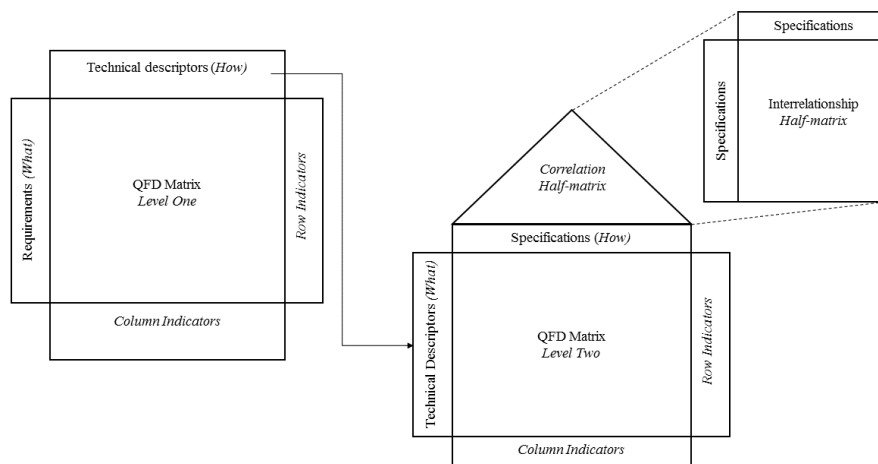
Technical descriptors (How)

Requirements (What)

QFD Matrix
Level One

Row Indicators

Column Indicators

Correlation
Half-matrix

Specifications

Specifications

Interrelationship
Half-matrix

Specifications (How)

Technical Descriptors (What)

QFD Matrix
Level Two

Row Indicators

Column Indicators